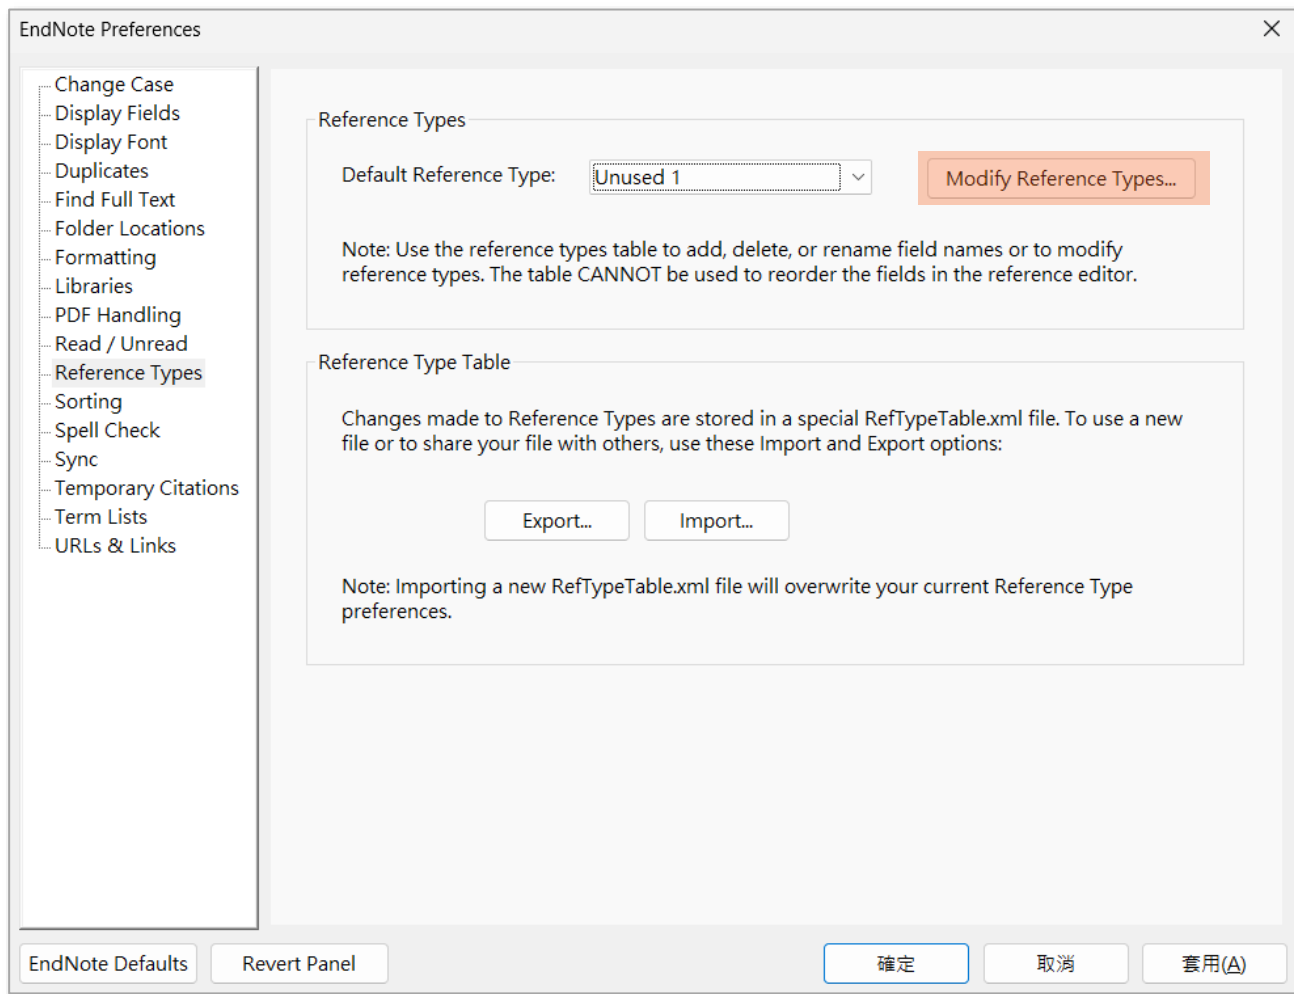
EndNote Preferences

Change Case
Display Fields
Display Font
Duplicates
Find Full Text
Folder Locations
Formatting
Libraries
PDF Handling
Read / Unread
Reference Types
Sorting
Spell Check
Sync
Temporary Citations
Term Lists
URLs & Links

Reference Types

Default Reference Type: Unused 1

Modify Reference Types...

Note: Use the reference types table to add, delete, or rename field names or to modify reference types. The table CANNOT be used to reorder the fields in the reference editor.

Reference Type Table

Changes made to Reference Types are stored in a special RefTypeTable.xml file. To use a new file or to share your file with others, use these Import and Export options:

Export...
Import...

Note: Importing a new RefTypeTable.xml file will overwrite your current Reference Type preferences.

EndNote Defaults
Revert Panel
確定
取消
套用(A)